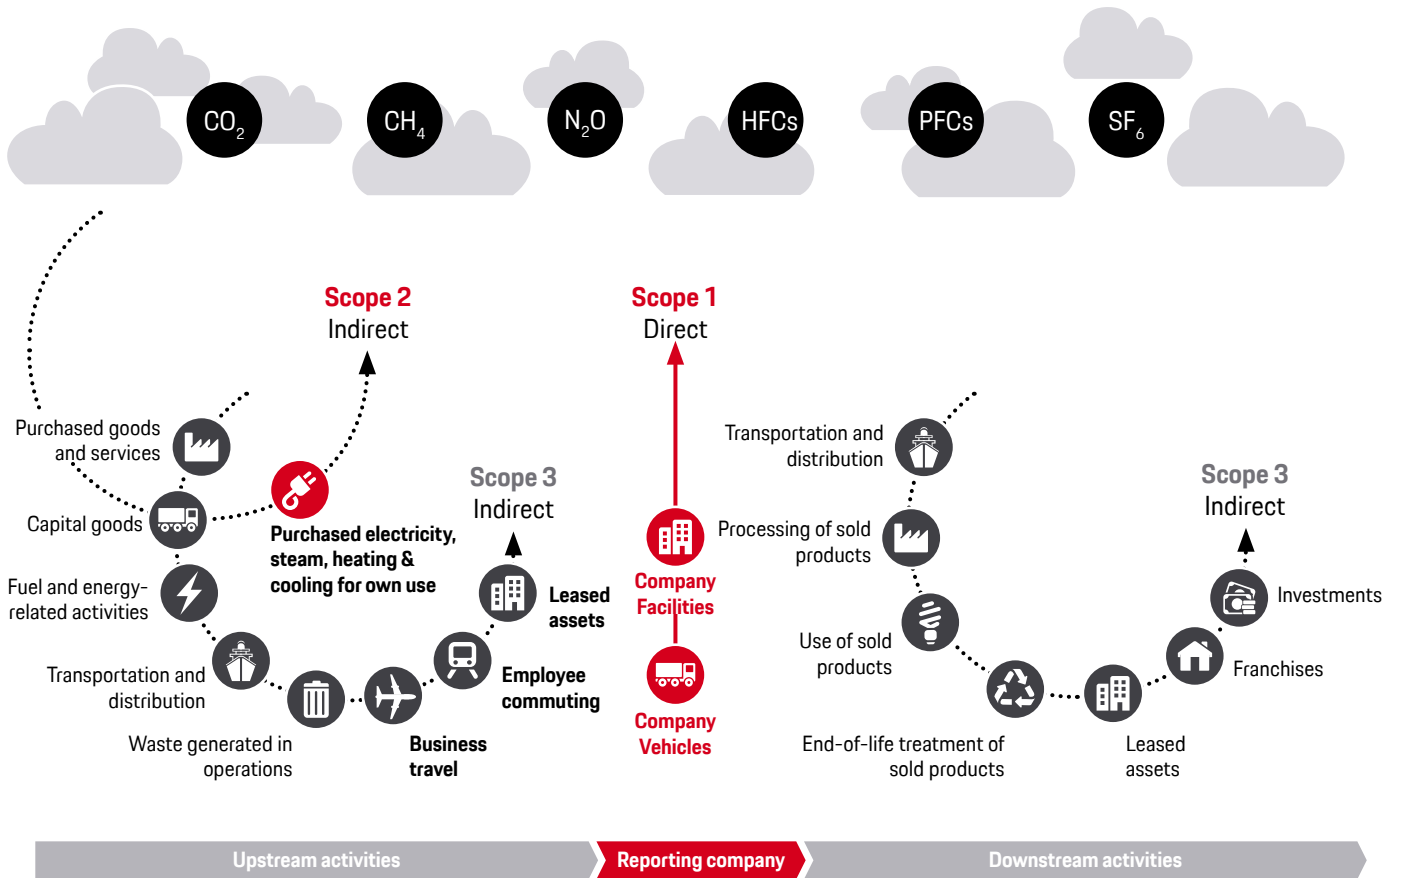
$CO_2$ $CH_4$ $N_2O$ HFCs PFCs $SF_6$

Scope 2
Indirect

Scope 1
Direct

Purchased goods and services

Capital goods

Fuel and energy-related activities

Transportation and distribution

Waste generated in operations

Business travel

Employee commuting

Leased assets

Purchased electricity, steam, heating & cooling for own use

Scope 3
Indirect

Company Facilities

Company Vehicles

Transportation and distribution

Processing of sold products

Use of sold products

End-of-life treatment of sold products

Leased assets

Franchises

Investments

Scope 3
Indirect

Upstream activities

Reporting company

Downstream activities